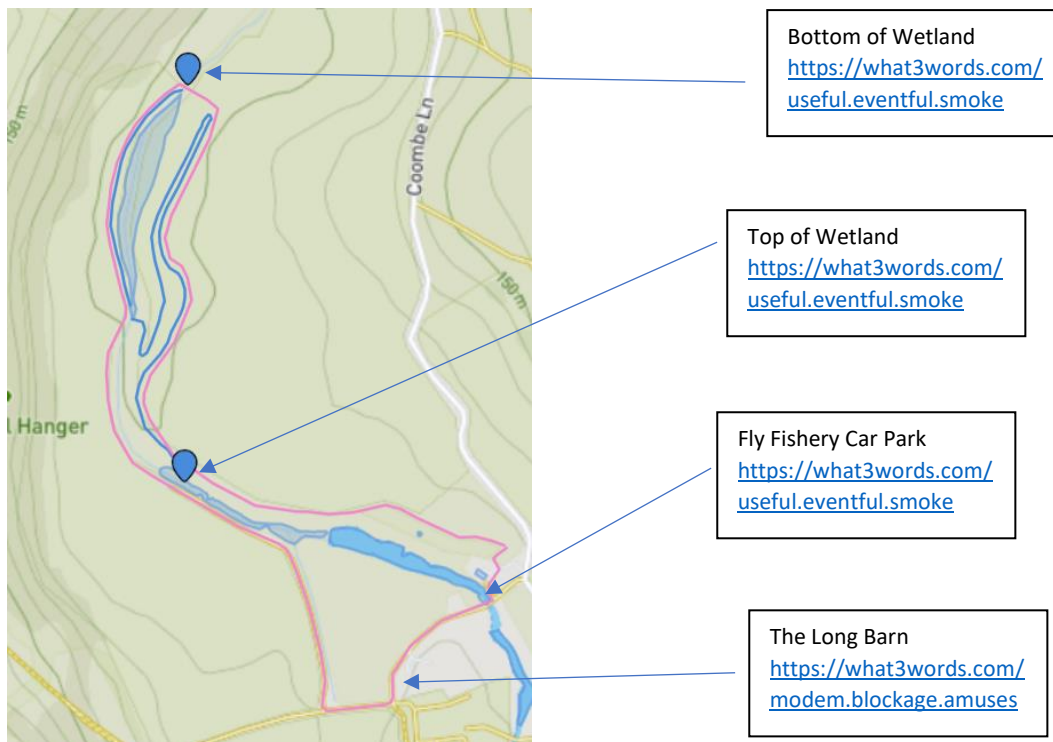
150 m

Coombe Ln

150 m

l Hanger

Bottom of Wetland
https://what3words.com/useful.eventful.smoke

Top of Wetland
https://what3words.com/useful.eventful.smoke

Fly Fishery Car Park
https://what3words.com/useful.eventful.smoke

The Long Barn
https://what3words.com/modem.blockage.amuses